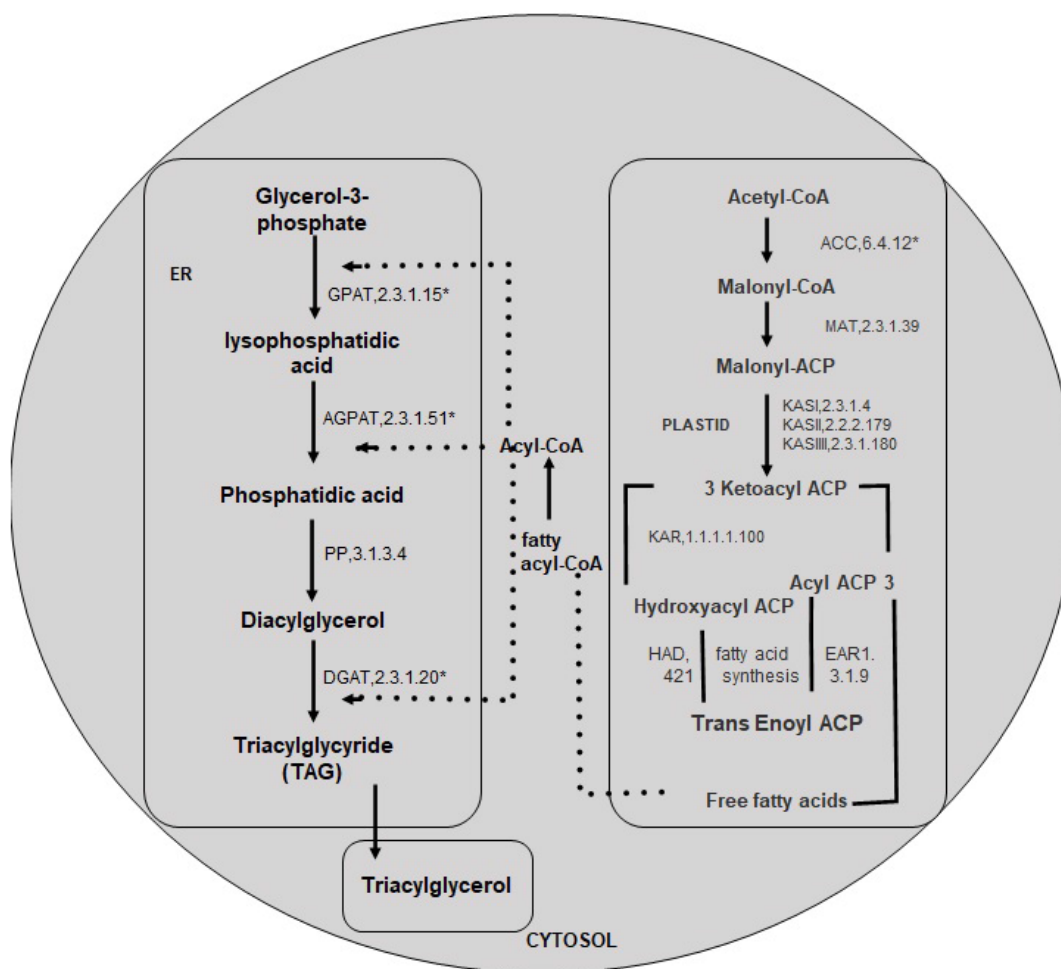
Glycerol-3-phosphate

ER

GPAT,2.3.1.15*

lysophosphatidic acid

AGPAT,2.3.1.51*

Phosphatidic acid

PP,3.1.3.4

Diacylglycerol

DGAT,2.3.1.20*

Triacylglycyride (TAG)

Triacylglycerol

CYTOSOL

Acyl-CoA

fatty acyl-CoA

Acetyl-CoA

ACC,6.4.12*

Malonyl-CoA

MAT,2.3.1.39

Malonyl-ACP

PLASTID

KASI,2.3.1.4
KASII,2.2.2.179
KASIII,2.3.1.180

3 Ketoacyl ACP

KAR,1.1.1.1.100

Acyl ACP 3

Hydroxyacyl ACP

HAD, 421

fatty acid synthesis

EAR1. 3.1.9

Trans Enoyl ACP

Free fatty acids